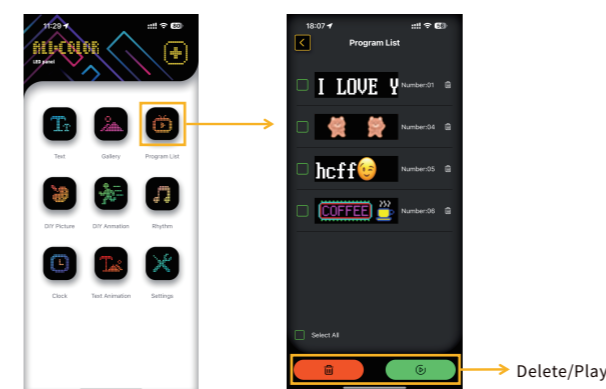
11:29
ALL-COLOR
LED panel
Text
Gallery
Program List
DIY Picture
DIY Animation
Rhythm
Clock
Text Animation
Settings

18:07
Program List
I LOVE Y
Number:01
Number:04
hcff
Number:05
COFFEE
Number:06
Select All

Delete/Play